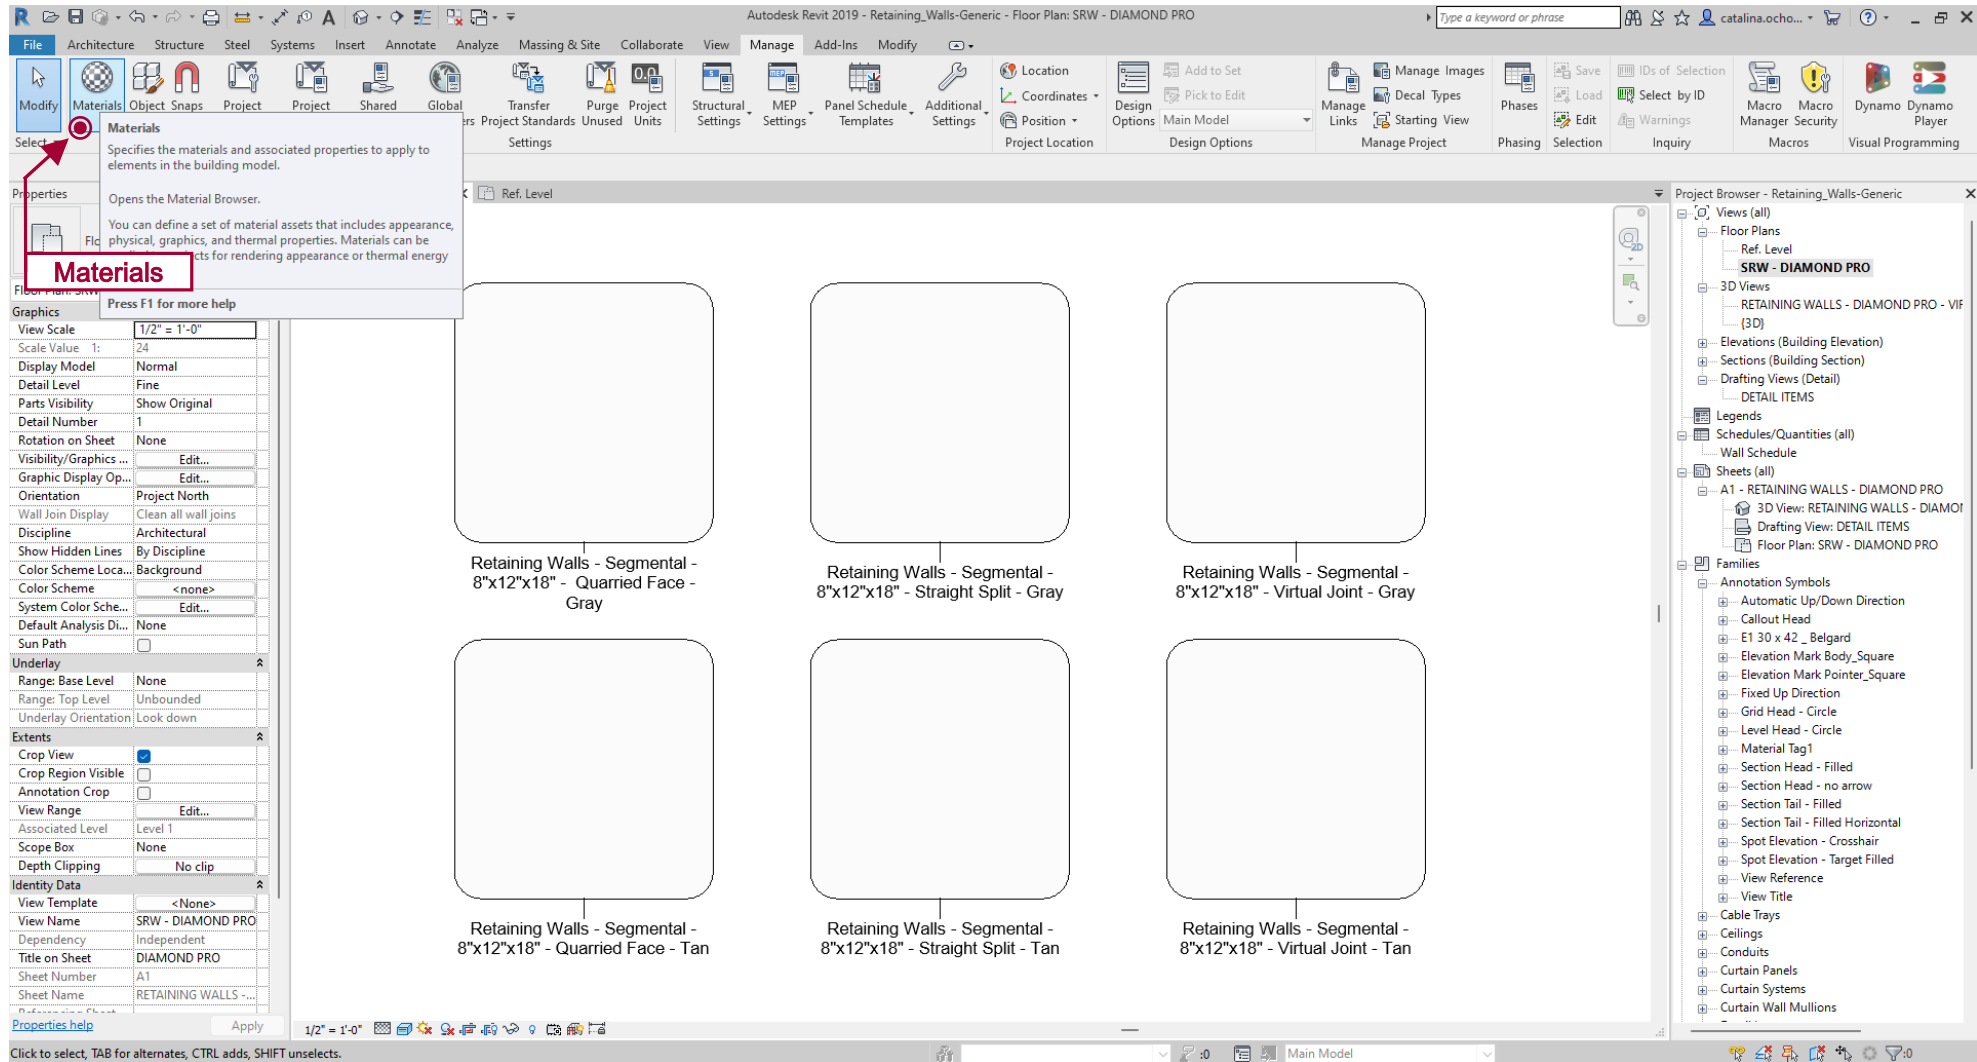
Autodesk Revit 2019 - Retaining_Walls-Generic - Floor Plan: SRW - DIAMOND PRO

Type a keyword or phrase

catalina.ocho...

File Architecture Structure Steel Systems Insert Annotate Analyze Massing & Site Collaborate View Manage Add-Ins Modify

Modify Materials Object Snaps Project Project Shared Global Transfer Project Standards Purge Unused Project Units Structural Settings MEP Settings Panel Schedule Templates Additional Settings

Settings

Location Coordinates Position

Project Location

Design Options Add to Set Pick to Edit Main Model

Design Options

Manage Links Manage Images Decal Types Starting View

Manage Project

Phases

Phasing

Save Load Edit

Selection

IDs of Selection Select by ID Warnings

Inquiry

Macro Manager Macro Security

Macros

Dynamo Dynamo Player

Visual Programming

Select

Materials

Specifies the materials and associated properties to apply to elements in the building model.

Opens the Material Browser.

You can define a set of material assets that includes appearance, physical, graphics, and thermal properties. Materials can be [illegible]cts for rendering appearance or thermal energy

Press F1 for more help

Materials

Properties

Floor Plan: SRW

Ref. Level

| Graphics | |
|---|---|
| View Scale | 1/2" = 1'-0" |
| Scale Value 1: | 24 |
| Display Model | Normal |
| Detail Level | Fine |
| Parts Visibility | Show Original |
| Detail Number | 1 |
| Rotation on Sheet | None |
| Visibility/Graphics ... | Edit... |
| Graphic Display Op... | Edit... |
| Orientation | Project North |
| Wall Join Display | Clean all wall joins |
| Discipline | Architectural |
| Show Hidden Lines | By Discipline |
| Color Scheme Loca... | Background |
| Color Scheme | <none> |
| System Color Sche... | Edit... |
| Default Analysis Di... | None |
| Sun Path | |
| Underlay | |
| Range: Base Level | None |
| Range: Top Level | Unbounded |
| Underlay Orientation | Look down |
| Extents | |
| Crop View | |
| Crop Region Visible | |
| Annotation Crop | |
| View Range | Edit... |
| Associated Level | Level 1 |
| Scope Box | None |
| Depth Clipping | No clip |
| Identity Data | |
| View Template | <None> |
| View Name | SRW - DIAMOND PRO |
| Dependency | Independent |
| Title on Sheet | DIAMOND PRO |
| Sheet Number | A1 |
| Sheet Name | RETAINING WALLS -... |

Properties help Apply

Retaining Walls - Segmental - 8"x12"x18" - Quarried Face - Gray

Retaining Walls - Segmental - 8"x12"x18" - Straight Split - Gray

Retaining Walls - Segmental - 8"x12"x18" - Virtual Joint - Gray

Retaining Walls - Segmental - 8"x12"x18" - Quarried Face - Tan

Retaining Walls - Segmental - 8"x12"x18" - Straight Split - Tan

Retaining Walls - Segmental - 8"x12"x18" - Virtual Joint - Tan

1/2" = 1'-0"

Project Browser - Retaining_Walls-Generic
Views (all)
Floor Plans
Ref. Level
SRW - DIAMOND PRO
3D Views
RETAINING WALLS - DIAMOND PRO - VIF
{3D}
Elevations (Building Elevation)
Sections (Building Section)
Drafting Views (Detail)
DETAIL ITEMS
Legends
Schedules/Quantities (all)
Wall Schedule
Sheets (all)
A1 - RETAINING WALLS - DIAMOND PRO
3D View: RETAINING WALLS - DIAMOI
Drafting View: DETAIL ITEMS
Floor Plan: SRW - DIAMOND PRO
Families
Annotation Symbols
Automatic Up/Down Direction
Callout Head
E1 30 x 42 _ Belgard
Elevation Mark Body_Square
Elevation Mark Pointer_Square
Fixed Up Direction
Grid Head - Circle
Level Head - Circle
Material Tag1
Section Head - Filled
Section Head - no arrow
Section Tail - Filled
Section Tail - Filled Horizontal
Spot Elevation - Crosshair
Spot Elevation - Target Filled
View Reference
View Title
Cable Trays
Ceilings
Conduits
Curtain Panels
Curtain Systems
Curtain Wall Mullions

Click to select, TAB for alternates, CTRL adds, SHIFT unselects.

:0 Main Model :0